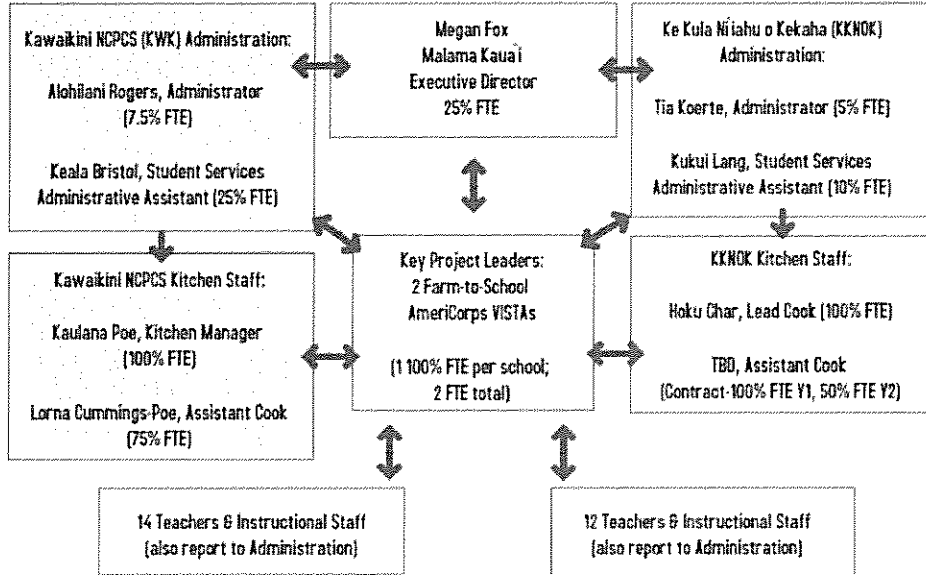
Kawaikini NCPCS (KWK) Administration:

Alohilani Rogers, Administrator (7.5% FTE)

Keala Bristol, Student Services Administrative Assistant (25% FTE)

Megan Fox
Malama Kaua'i
Executive Director
25% FTE

Ke Kula Ni'ihau o Kekaha (KKNOK) Administration:

Tia Koerte, Administrator (5% FTE)

Kukui Lang, Student Services Administrative Assistant (10% FTE)

Kawaikini NCPCS Kitchen Staff:

Kaulana Poe, Kitchen Manager (100% FTE)

Lorna Cummings-Poe, Assistant Cook (75% FTE)

Key Project Leaders:
2 Farm-to-School AmeriCorps VISTAs

(1 100% FTE per school; 2 FTE total)

KKNOK Kitchen Staff:

Hoku Char, Lead Cook (100% FTE)

TBD, Assistant Cook (Contract-100% FTE Y1, 50% FTE Y2)

14 Teachers & Instructional Staff (also report to Administration)

12 Teachers & Instructional Staff (also report to Administration)